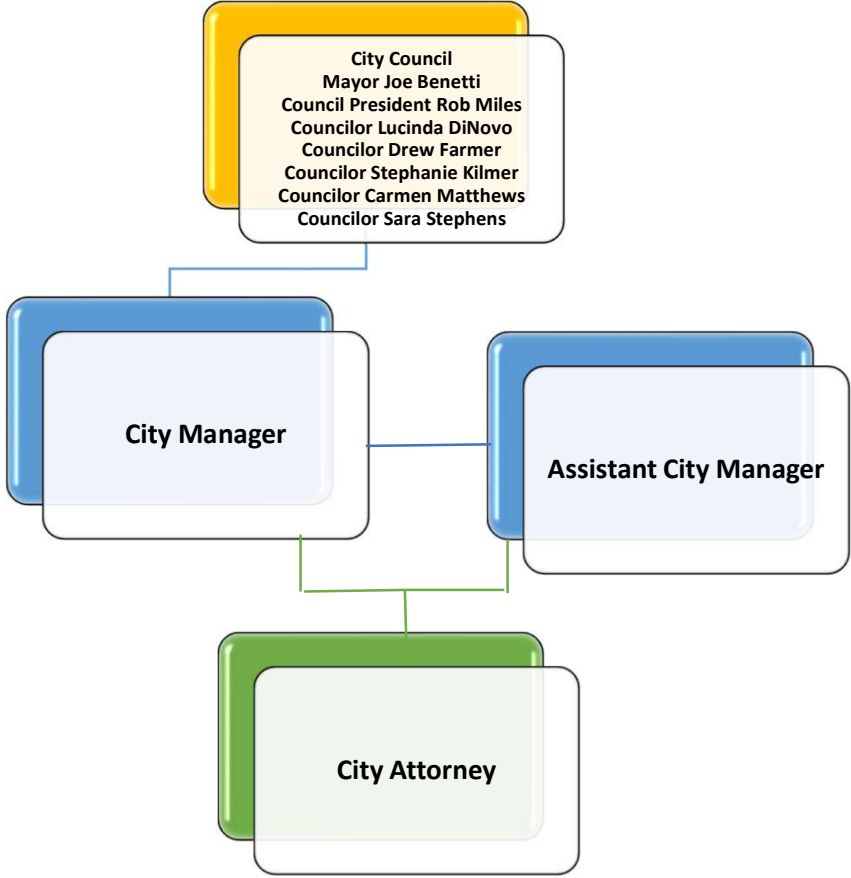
City Council
Mayor Joe Benetti
Council President Rob Miles
Councilor Lucinda DiNovo
Councilor Drew Farmer
Councilor Stephanie Kilmer
Councilor Carmen Matthews
Councilor Sara Stephens

City Manager

Assistant City Manager

City Attorney